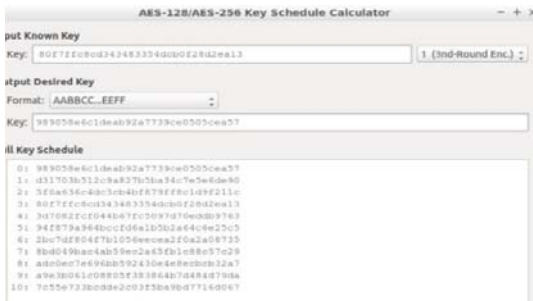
AES-128/AES-256 Key Schedule Calculator

put Known Key

Key: 80f7ffc8cd343483354dcb0f28d2ea13

1 (3nd-Round Enc.)

utput Desired Key

Format: AABBCC....EEFF

Key: 989058e6c1deab92a7739ce0505cea57

ll Key Schedule

0: 989058e6c1deab92a7739ce0505cea57
1: d31703b512c9a827b5ba34c7e5e6de90
2: 5f0a656c4dc3cb4bf879ff8c1d9f211c
3: 80f7ffc8cd343483354dcb0f28d2ea13
4: 3d7082fcf044b67fc5097d70eddb9763
5: 94f879a964bccfd6a1b5b2a64c6e25c5
6: 2bc7df804f7b1056eecea2f0a2a08735
7: 8bd049bac4ab59ec2a65fb1c88c57c29
8: adc0ec7e696bb592430e4e8ecbcb32a7
9: a9e3b061c08805f383864b7d484d79da
10: 7c55e733bcdde2c03f5ba9bd7716d067